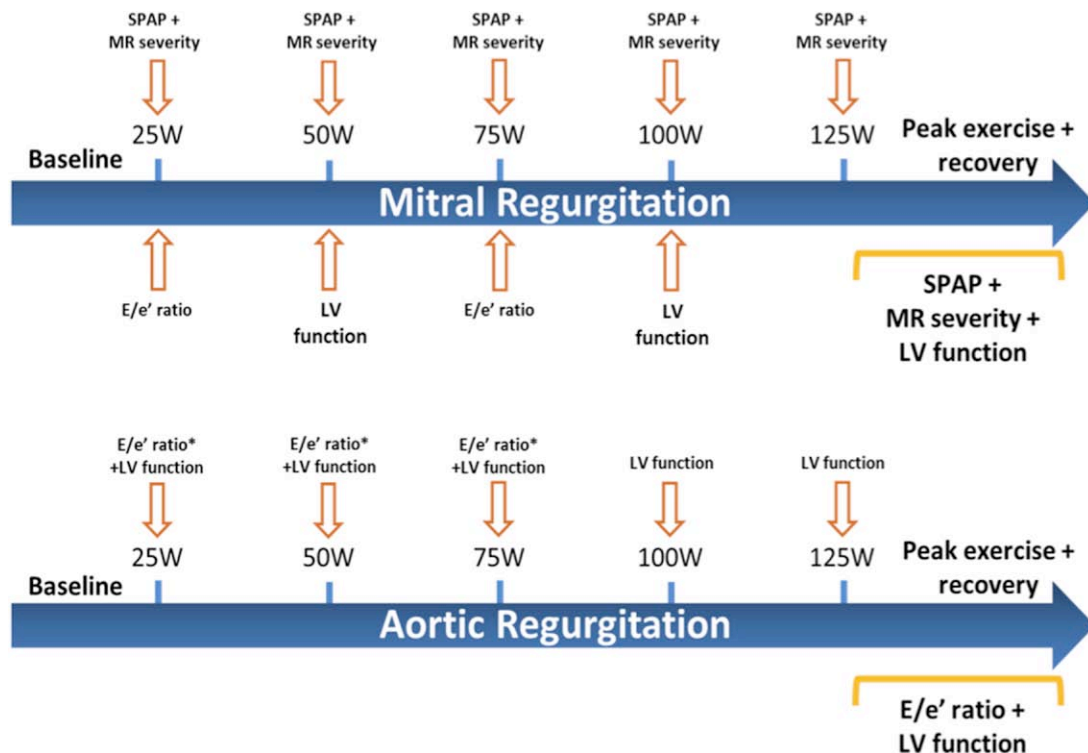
SPAP + MR severity

SPAP + MR severity

SPAP + MR severity

SPAP + MR severity

SPAP + MR severity

25W

50W

75W

100W

125W

Peak exercise + recovery

Baseline

Mitral Regurgitation

E/e' ratio

LV function

E/e' ratio

LV function

SPAP + MR severity + LV function

E/e' ratio* +LV function

E/e' ratio* +LV function

E/e' ratio* +LV function

LV function

LV function

25W

50W

75W

100W

125W

Peak exercise + recovery

Baseline

Aortic Regurgitation

E/e' ratio + LV function